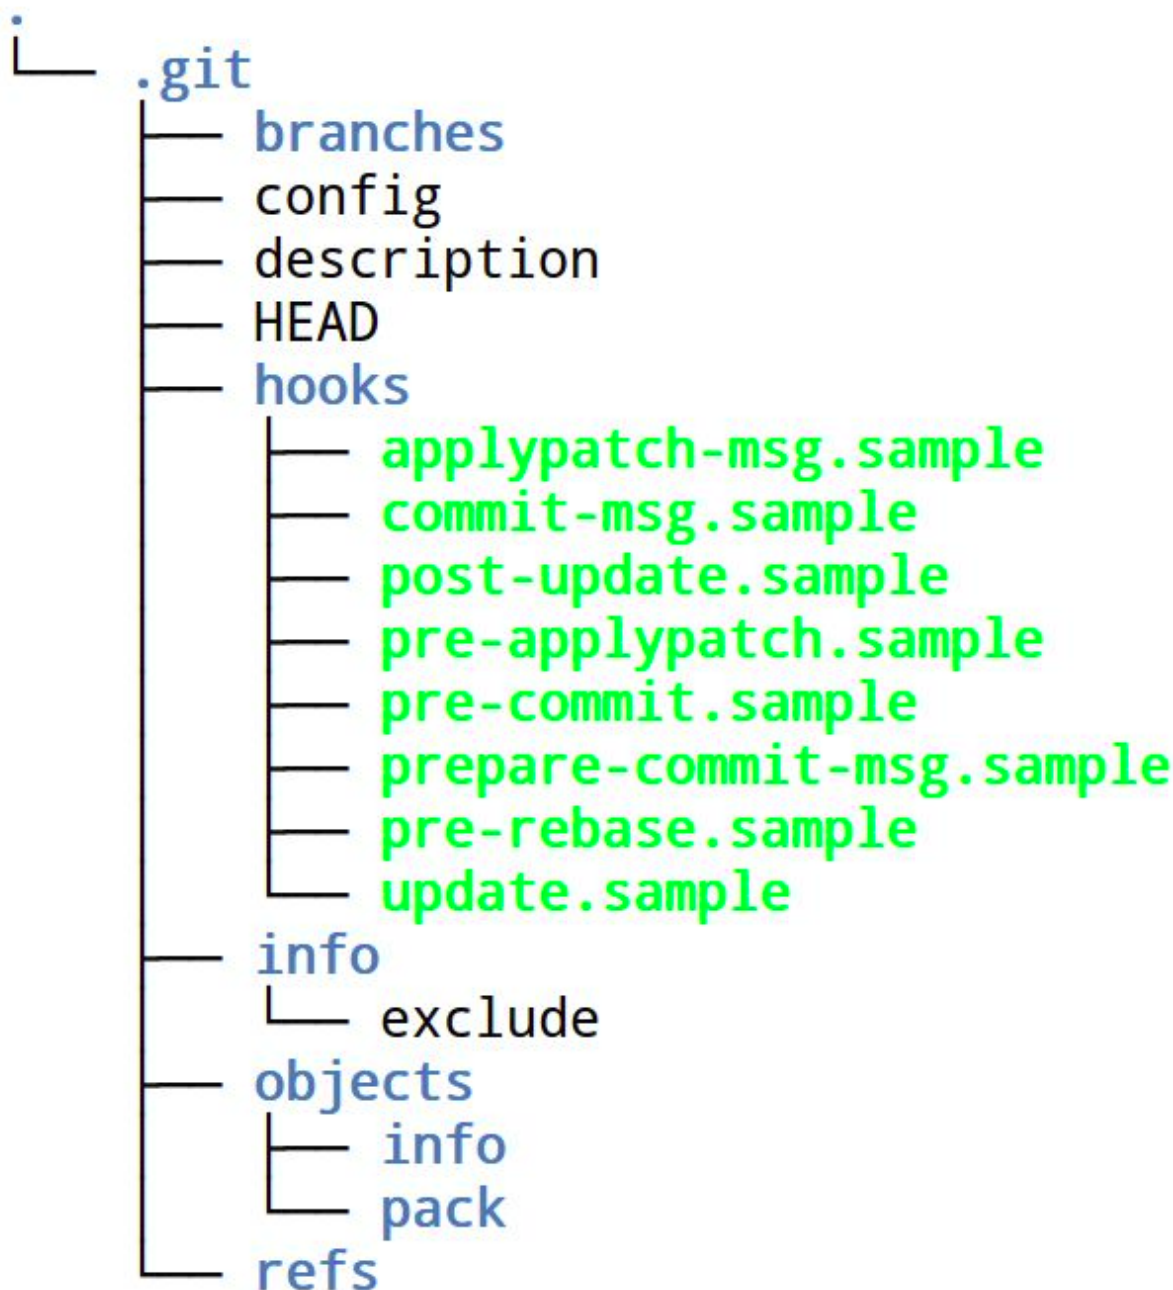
.
└── .git
    ├── branches
    ├── config
    ├── description
    ├── HEAD
    ├── hooks
    │   ├── applypatch-msg.sample
    │   ├── commit-msg.sample
    │   ├── post-update.sample
    │   ├── pre-applypatch.sample
    │   ├── pre-commit.sample
    │   ├── prepare-commit-msg.sample
    │   ├── pre-rebase.sample
    │   └── update.sample
    ├── info
    │   └── exclude
    ├── objects
    │   ├── info
    │   └── pack
    └── refs